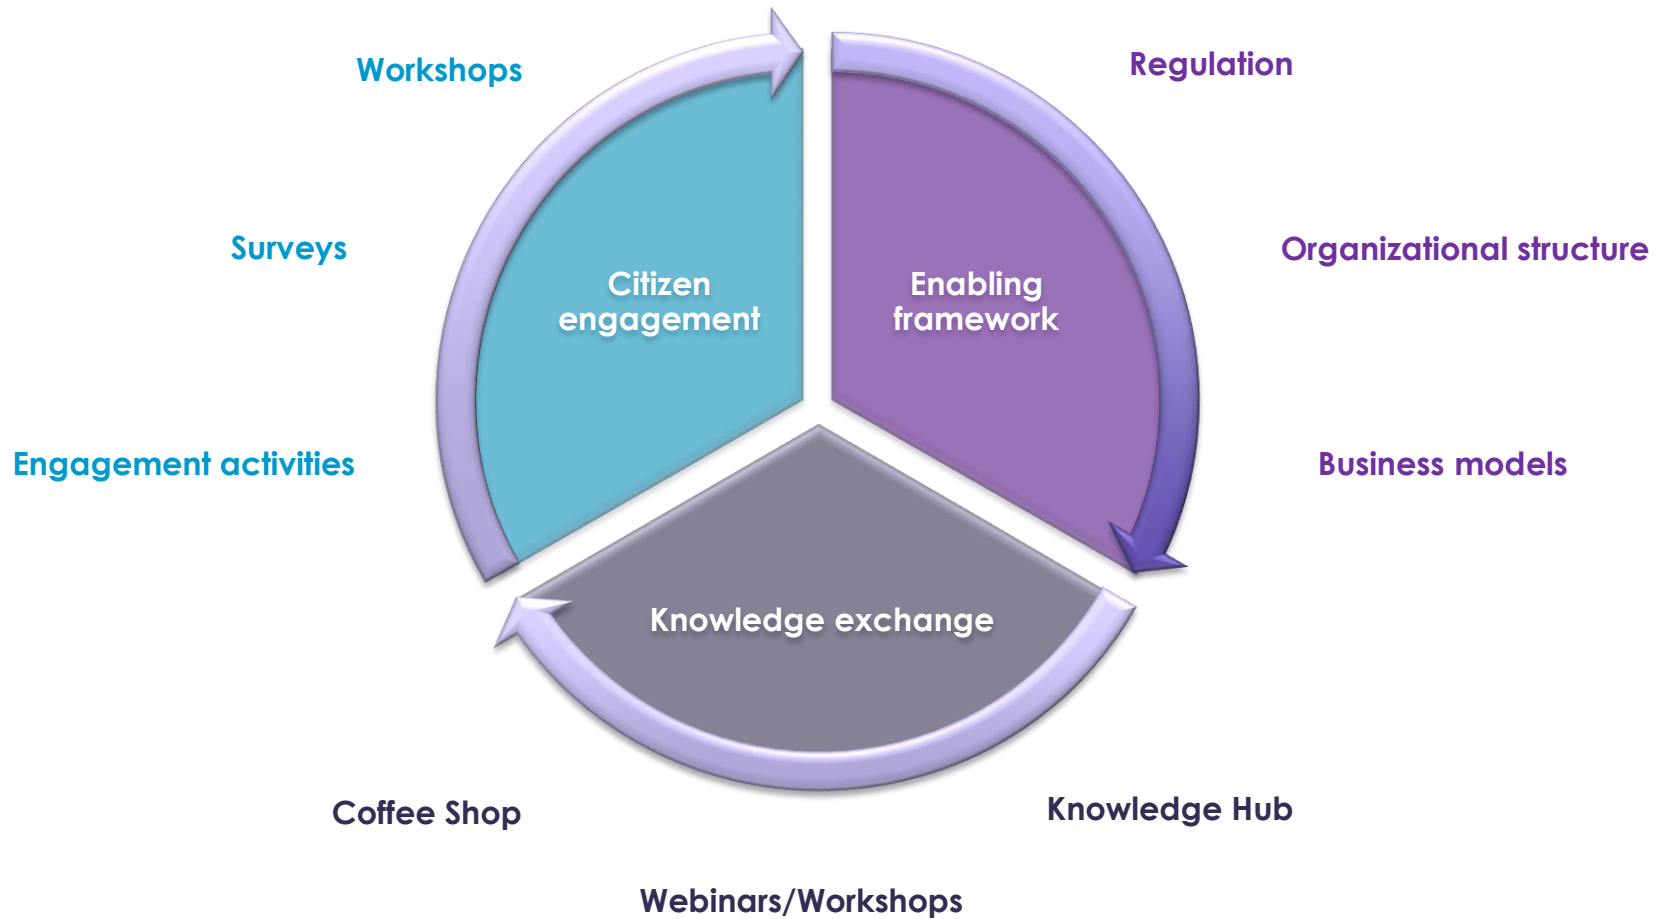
Workshops

Regulation

Surveys

Citizen engagement

Enabling framework

Organizational structure

Engagement activities

Business models

Knowledge exchange

Coffee Shop

Knowledge Hub

Webinars/Workshops